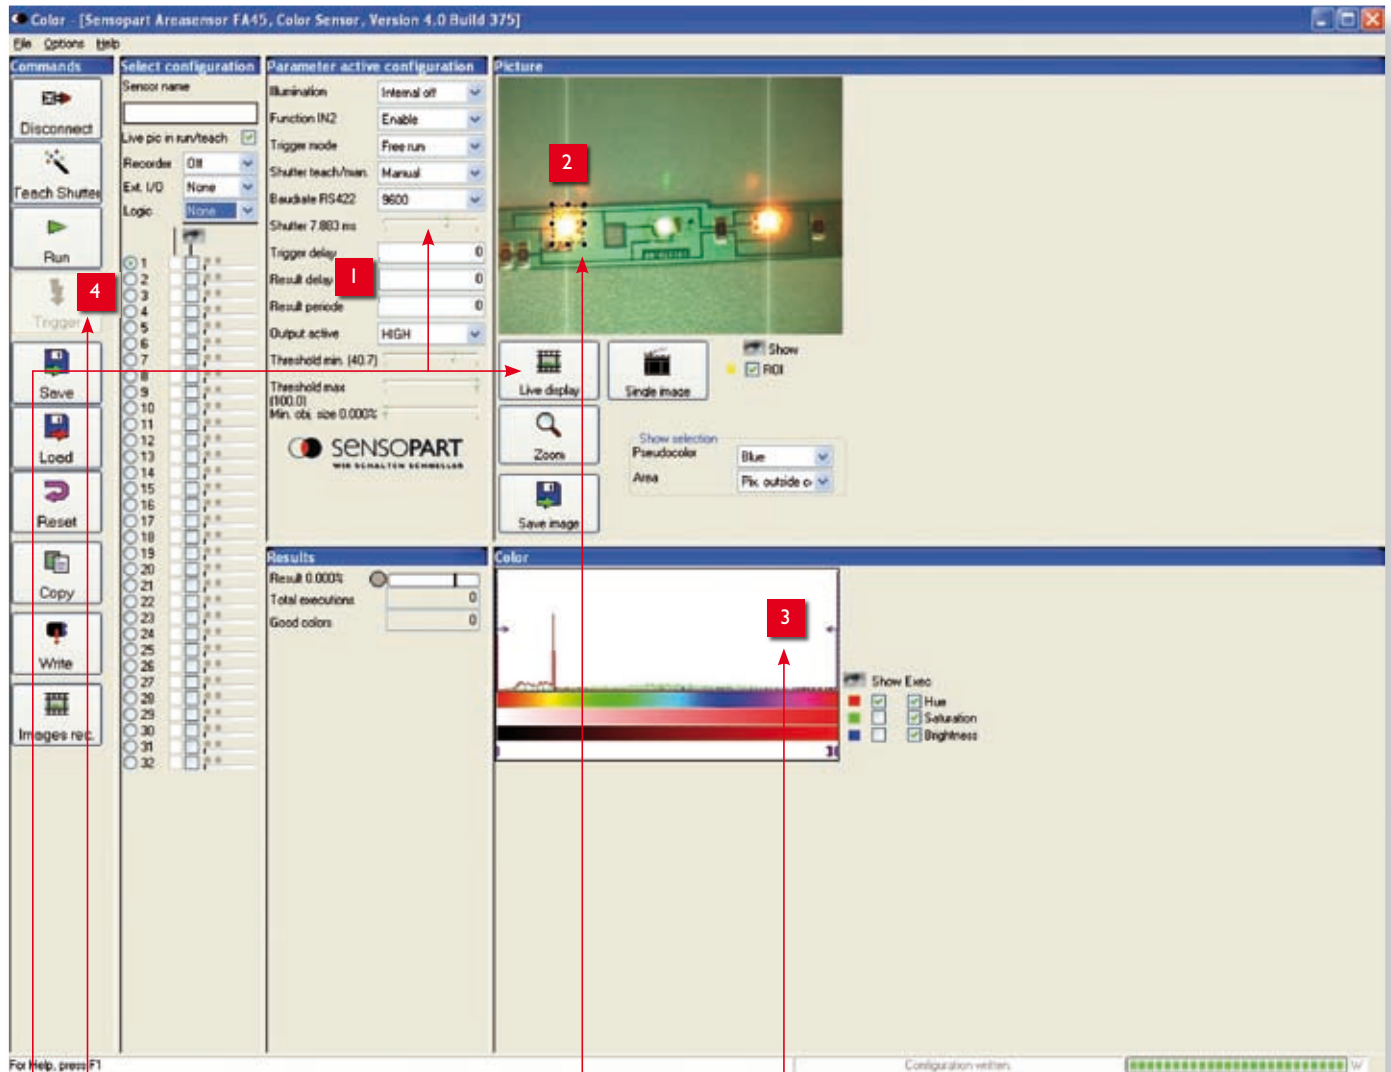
Color - [Sensopart Areasensor FA45, Color Sensor, Version 4.0 Build 375]

File Options Help

Commands
Disconnect
Teach Shutter
Run
Trigger
Save
Load
Reset
Copy
Write
Images rec.

Select configuration
Sensor name
Live pic in run/teach
Recorder Off
Ext. I/O None
Logic None
1
2
3
4
5
6
7
8
9
10
11
12
13
14
15
16
17
18
19
20
21
22
23
24
25
26
27
28
29
30
31
32

Parameter active configuration
Illumination Internal off
Function IN2 Enable
Trigger mode Free run
Shutter teach/man. Manual
Baudrate RS422 9600
Shutter 7.883 ms
Trigger delay 0
Result delay 0
Result periode 0
Output active HIGH
Threshold min. (40.7)
Threshold max (100.0)
Min. obj. size 0.000%

SENSOPART
WIR SCHALTEN SCHNELLER

Picture
Live display
Single image
Show
ROI
Zoom
Show selection
Pseudocolor Blue
Area Pix. outside o
Save image

Results
Result 0.000%
Total executions 0
Good colors 0

Color
Show Exec
Hue
Saturation
Brightness

1
2
3
4

For Help, press F1
Configuration written.